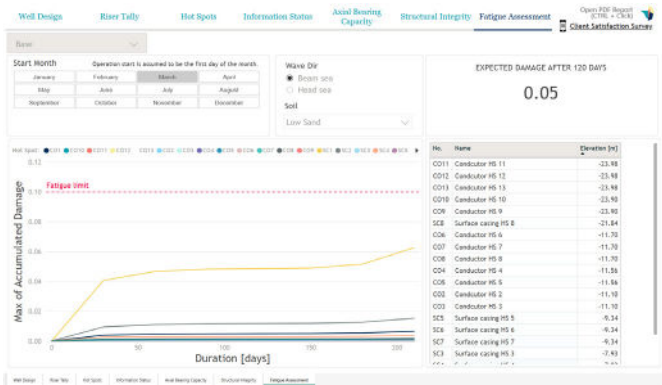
Well Design | Riser Tally | Hot Spots | Information Status | Axial Bearing Capacity | Structural Integrity | Fatigue Assessment | Open PDF Report (CTRL + Click) | Client Satisfaction Survey

Base

Start Month

Operation start is assumed to be the first day of the month.

| January | February | March | April |
|---|---|---|---|
| May | June | July | August |
| September | October | November | December |

Wave Dir
Beam sea
Head sea

Soil
Low Sand

EXPECTED DAMAGE AFTER 120 DAYS

0.05

Hot Spot: CO11 CO10 CO11 CO12 CO13 CO2 CO3 CO4 CO5 CO6 CO7 CO8 CO9 SC1 SC2 SC3 SC4 SC5 SC6

Fatigue limit

Max of Accumulated Damage

0.12
0.10
0.08
0.06
0.04
0.02
0.00

0 50 100 150 200

Duration [days]

| No. | Name | Elevation [m] |
|---|---|---|
| CO11 | Conductor HS 11 | -23.98 |
| CO12 | Conductor HS 12 | -23.98 |
| CO13 | Conductor HS 13 | -23.98 |
| CO10 | Conductor HS 10 | -23.90 |
| CO9 | Conductor HS 9 | -23.90 |
| SC8 | Surface casing HS 8 | -21.84 |
| CO6 | Conductor HS 6 | -11.70 |
| CO7 | Conductor HS 7 | -11.70 |
| CO8 | Conductor HS 8 | -11.70 |
| CO4 | Conductor HS 4 | -11.56 |
| CO5 | Conductor HS 5 | -11.56 |
| CO2 | Conductor HS 2 | -11.10 |
| CO3 | Conductor HS 3 | -11.10 |
| SC5 | Surface casing HS 5 | -9.34 |
| SC6 | Surface casing HS 6 | -9.34 |
| SC7 | Surface casing HS 7 | -9.34 |
| SC3 | Surface casing HS 3 | -7.93 |

Well Design | Riser Tally | Hot Spots | Information Status | Axial Bearing Capacity | Structural Integrity | Fatigue Assessment